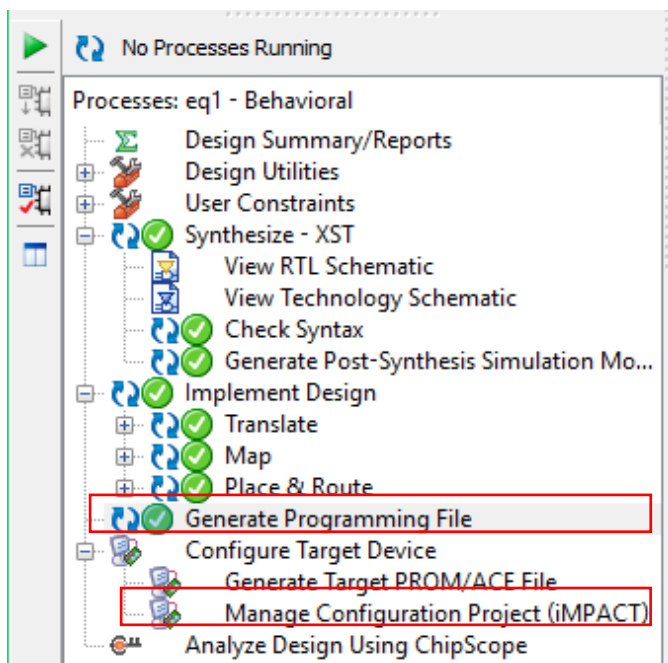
No Processes Running

Processes: eq1 - Behavioral

Design Summary/Reports
Design Utilities
User Constraints
Synthesize - XST
View RTL Schematic
View Technology Schematic
Check Syntax
Generate Post-Synthesis Simulation Mo...
Implement Design
Translate
Map
Place & Route
Generate Programming File
Configure Target Device
Generate Target PROM/ACE File
Manage Configuration Project (iMPACT)
Analyze Design Using ChipScope